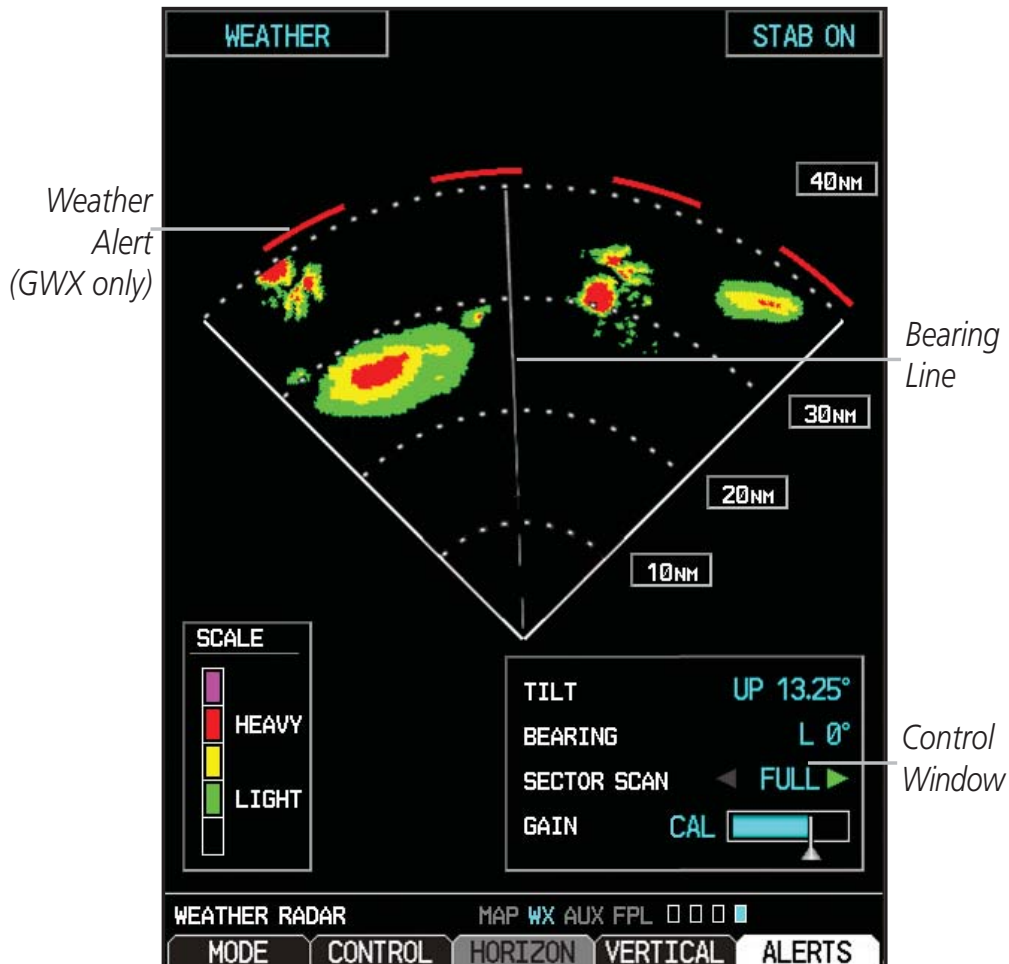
WEATHER

STAB ON

Weather Alert (GWX only)

40NM

Bearing Line

30NM

20NM

10NM

SCALE

HEAVY

LIGHT

TILT UP 13.25°

BEARING L 0°

SECTOR SCAN FULL

GAIN CAL

Control Window

WEATHER RADAR

MAP WX AUX FPL

MODE CONTROL HORIZON VERTICAL ALERTS